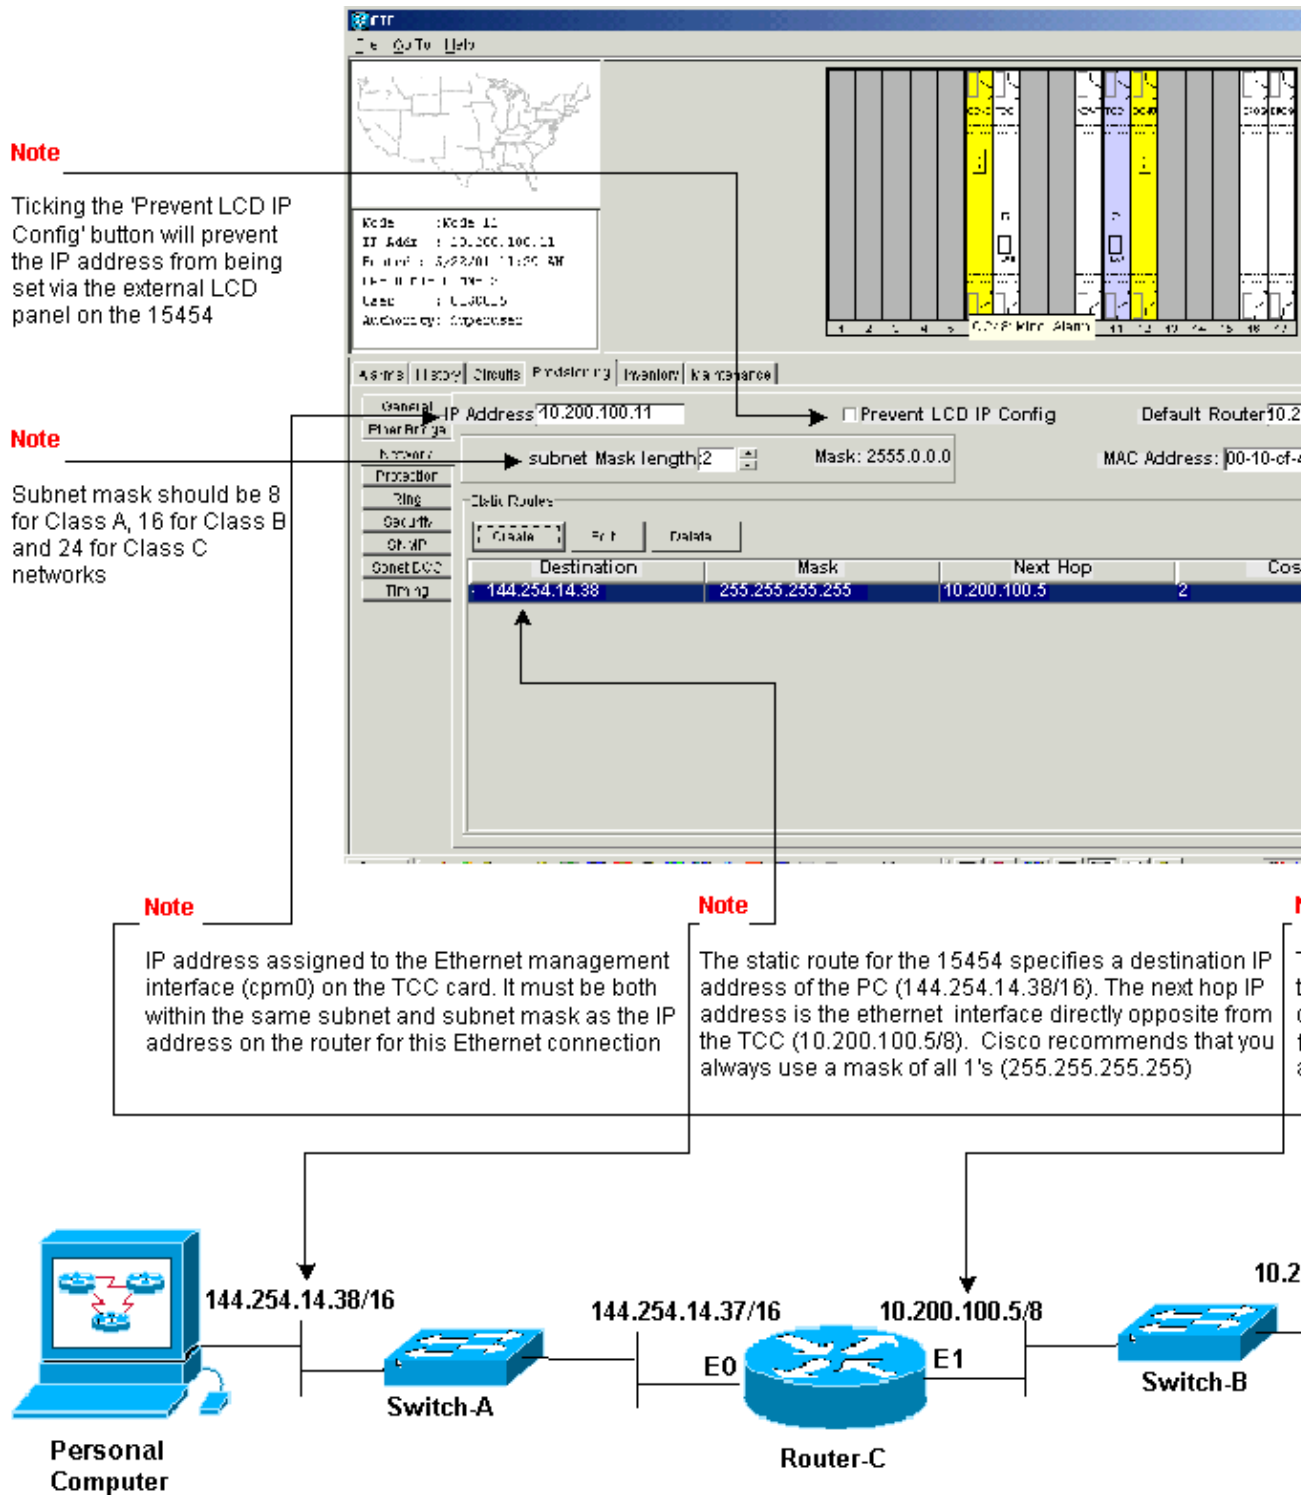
CTC

File Go To Help

Node : Node 11
IP Addr : 10.200.100.11
Booted : 5/23/01 11:25 AM
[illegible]
User : CISCO15
Authority: Superuser

1 2 3 4 5 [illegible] 11 12 13 14 15 16 17

Alarms History Circuits Provisioning Inventory Maintenance

General
Ether Bridge
Network
Protection
Ring
Security
SNMP
Sonet DCC
Timing

IP Address 10.200.100.11

Prevent LCD IP Config

Default Router 10.2

subnet Mask length 2

Mask: 2555.0.0.0

MAC Address: 00-10-cf-

Static Routes

Create Edit Delete

| Destination | Mask | Next Hop | Cos |
|---|---|---|---|
| 144.254.14.38 | 255.255.255.255 | 10.200.100.5 | 2 |

Note

Ticking the 'Prevent LCD IP Config' button will prevent the IP address from being set via the external LCD panel on the 15454

Note

Subnet mask should be 8 for Class A, 16 for Class B and 24 for Class C networks

Note

IP address assigned to the Ethernet management interface (cpm0) on the TCC card. It must be both within the same subnet and subnet mask as the IP address on the router for this Ethernet connection

Note

The static route for the 15454 specifies a destination IP address of the PC (144.254.14.38/16). The next hop IP address is the ethernet interface directly opposite from the TCC (10.200.100.5/8). Cisco recommends that you always use a mask of all 1's (255.255.255.255)

N

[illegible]

144.254.14.38/16

144.254.14.37/16

10.200.100.5/8

10.2

E0

E1

Switch-A

Switch-B

Router-C

Personal Computer